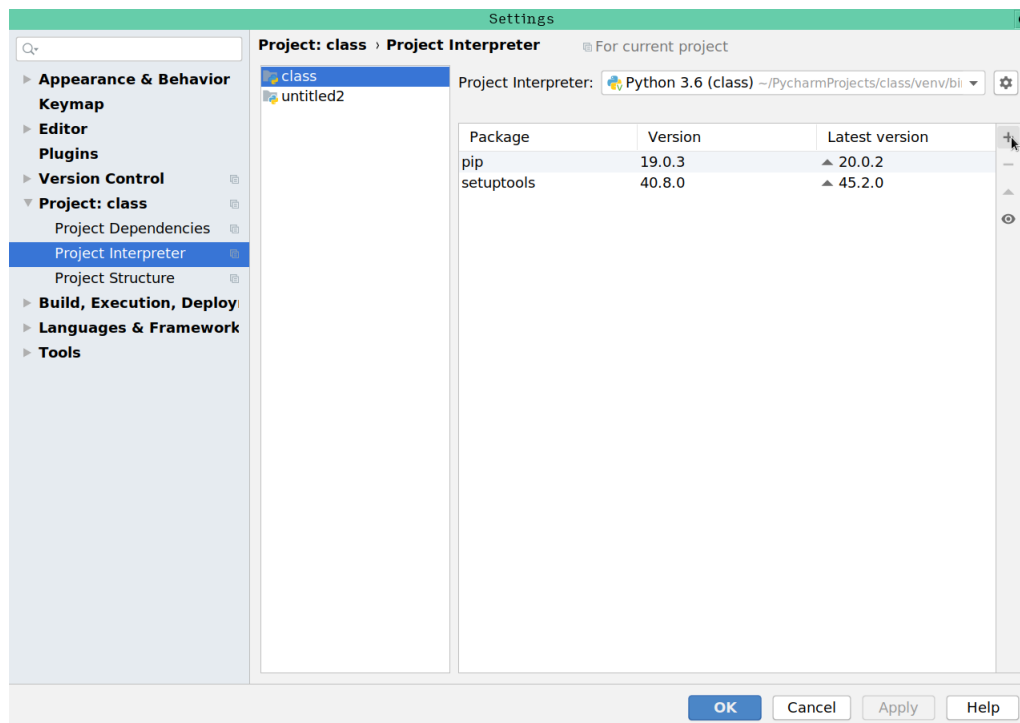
Settings

Appearance & Behavior
Keymap
Editor
Plugins
Version Control
Project: class
Project Dependencies
Project Interpreter
Project Structure
Build, Execution, Deploy
Languages & Framework
Tools

Project: class › Project Interpreter
For current project

class
untitled2

Project Interpreter: Python 3.6 (class) ~/PycharmProjects/class/venv/bi

| Package | Version | Latest version |
|---|---|---|
| pip | 19.0.3 | 20.0.2 |
| setuptools | 40.8.0 | 45.2.0 |

OK
Cancel
Apply
Help